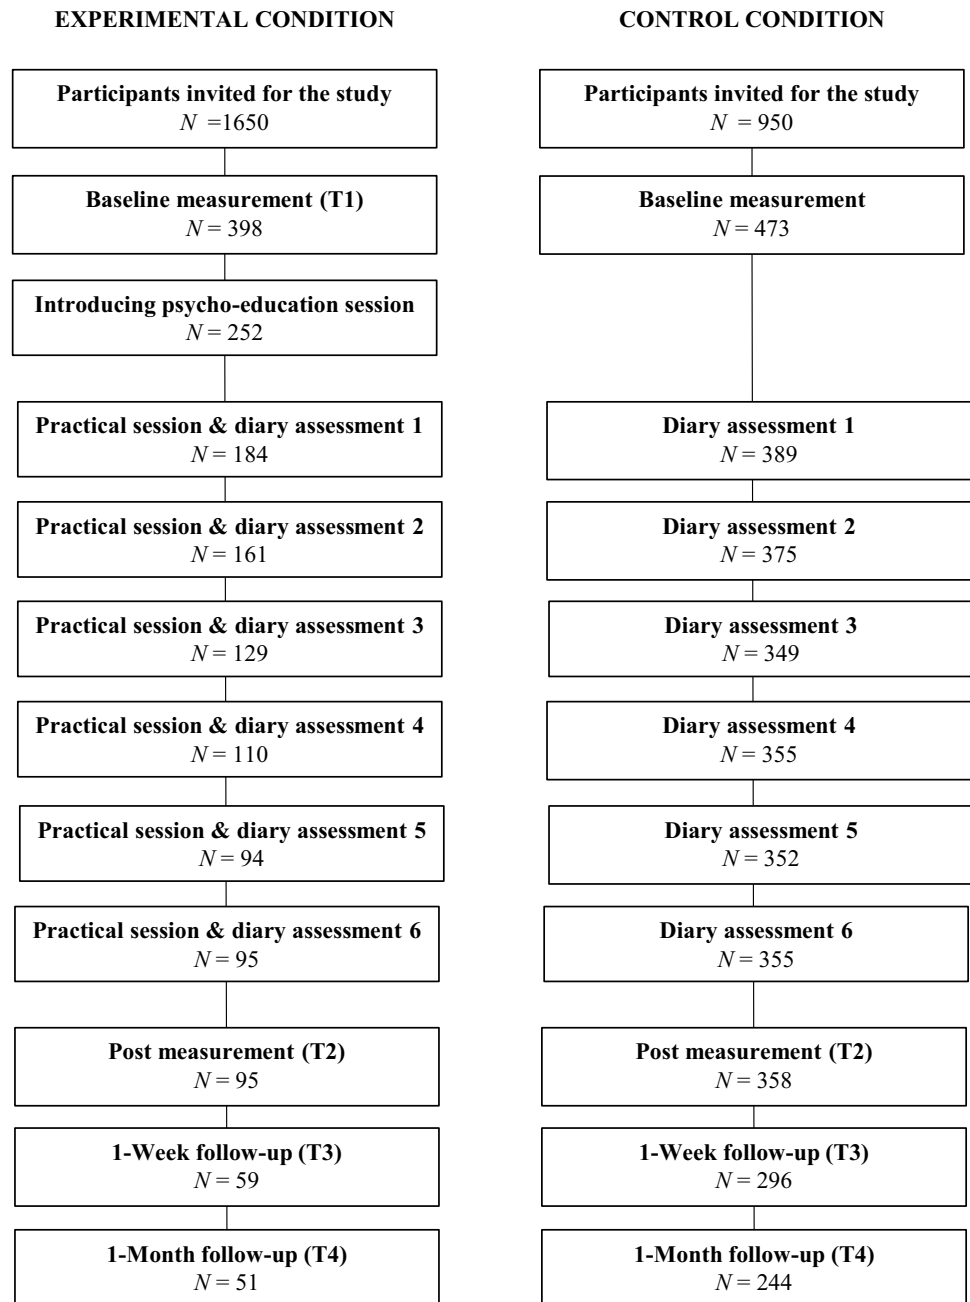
EXPERIMENTAL CONDITION

Participants invited for the study
$N$ =1650

Baseline measurement (T1)
$N = 398$

Introducing psycho-education session
$N = 252$

Practical session & diary assessment 1
$N = 184$

Practical session & diary assessment 2
$N = 161$

Practical session & diary assessment 3
$N = 129$

Practical session & diary assessment 4
$N = 110$

Practical session & diary assessment 5
$N = 94$

Practical session & diary assessment 6
$N = 95$

Post measurement (T2)
$N = 95$

1-Week follow-up (T3)
$N = 59$

1-Month follow-up (T4)
$N = 51$

CONTROL CONDITION

Participants invited for the study
$N = 950$

Baseline measurement
$N = 473$

Diary assessment 1
$N = 389$

Diary assessment 2
$N = 375$

Diary assessment 3
$N = 349$

Diary assessment 4
$N = 355$

Diary assessment 5
$N = 352$

Diary assessment 6
$N = 355$

Post measurement (T2)
$N = 358$

1-Week follow-up (T3)
$N = 296$

1-Month follow-up (T4)
$N = 244$